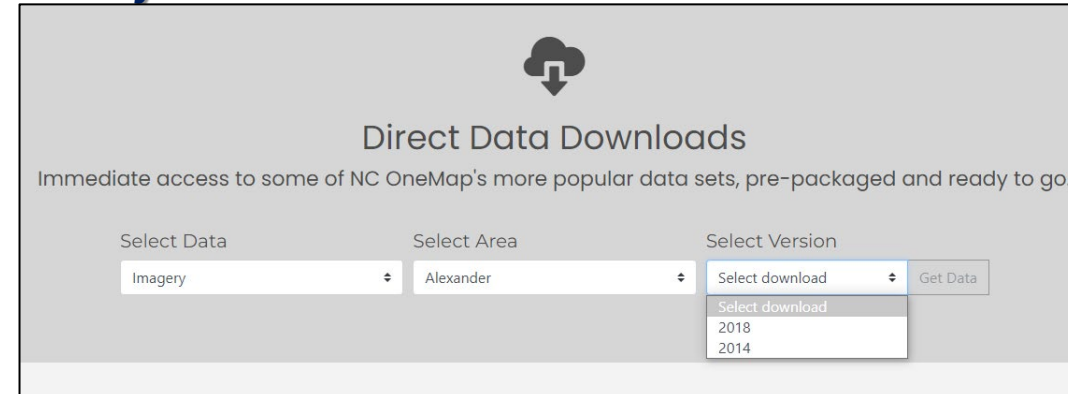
Direct Data Downloads

Immediate access to some of NC OneMap's more popular data sets, pre-packaged and ready to go

Select Data
Imagery

Select Area
Alexander

Select Version
Select download

Get Data

Select download
2018
2014